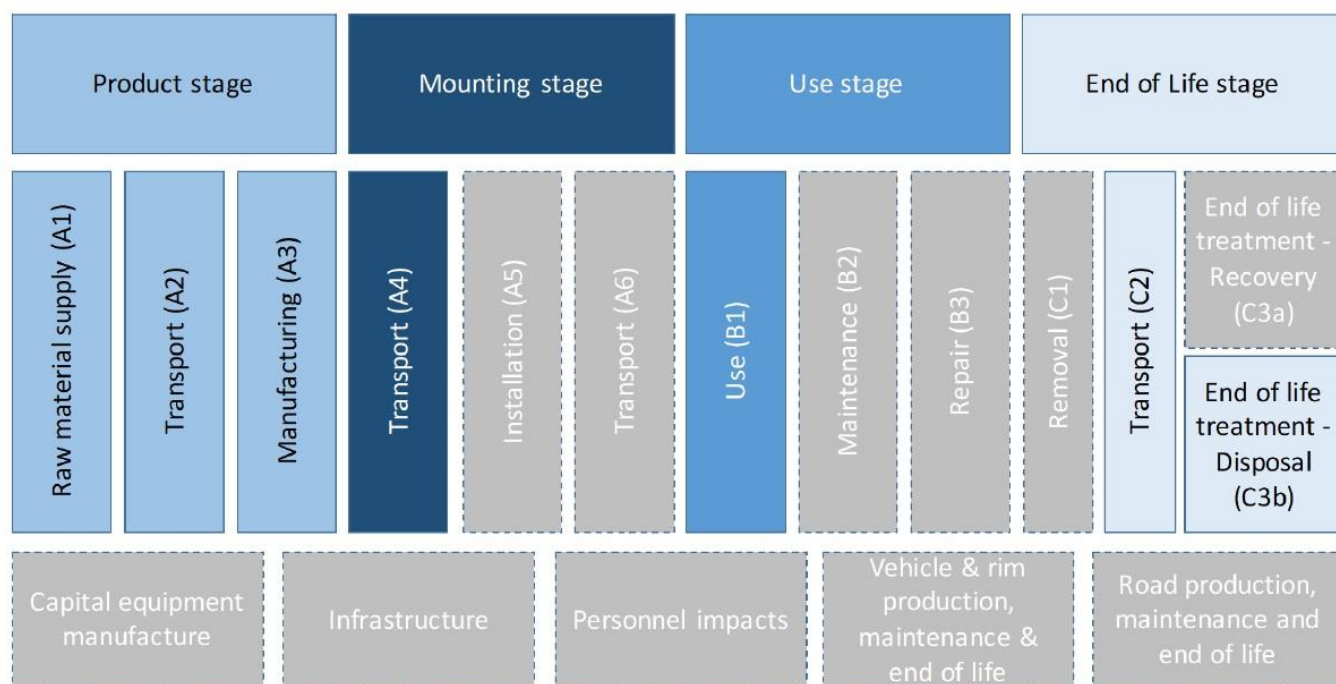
Product stage

Mounting stage

Use stage

End of Life stage

Raw material supply (A1)

Transport (A2)

Manufacturing (A3)

Transport (A4)

Installation (A5)

Transport (A6)

Use (B1)

Maintenance (B2)

Repair (B3)

Removal (C1)

Transport (C2)

End of life treatment - Recovery (C3a)

End of life treatment - Disposal (C3b)

Capital equipment manufacture

Infrastructure

Personnel impacts

Vehicle & rim production, maintenance & end of life

Road production, maintenance and end of life